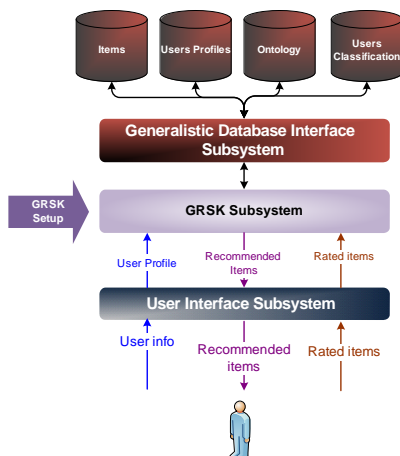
Items

Users Profiles

Ontology

Users Classification

Generalistic Database Interface Subsystem

GRSK Setup

GRSK Subsystem

User Profile

Recommended Items

Rated items

User Interface Subsystem

User info

Recommended items

Rated items